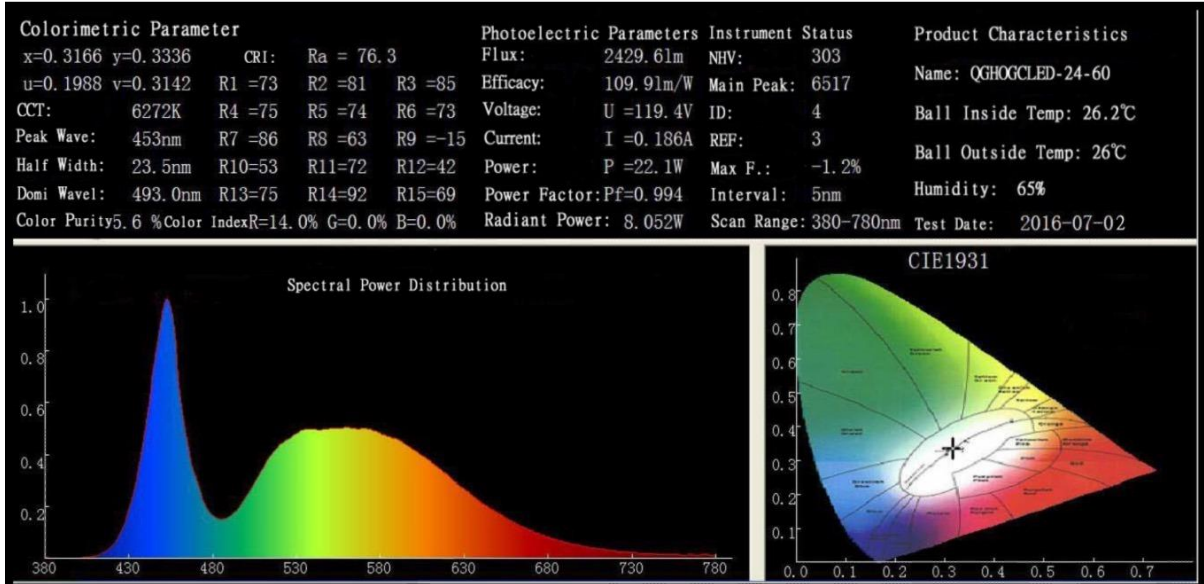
Colorimetric Parameter
x=0.3166 y=0.3336 CRI: Ra = 76.3
u=0.1988 v=0.3142 R1 =73 R2 =81 R3 =85
CCT: 6272K R4 =75 R5 =74 R6 =73
Peak Wave: 453nm R7 =86 R8 =63 R9 =-15
Half Width: 23.5nm R10=53 R11=72 R12=42
Domi Wavel: 493.0nm R13=75 R14=92 R15=69
Color Purity5.6 %Color IndexR=14.0% G=0.0% B=0.0%

Photoelectric Parameters
Flux: 2429.61m
Efficacy: 109.91m/W
Voltage: U =119.4V
Current: I =0.186A
Power: P =22.1W
Power Factor: Pf=0.994
Radiant Power: 8.052W

Instrument Status
NHV: 303
Main Peak: 6517
ID: 4
REF: 3
Max F.: -1.2%
Interval: 5nm
Scan Range: 380-780nm

Product Characteristics
Name: QGHOGCLED-24-60
Ball Inside Temp: 26.2℃
Ball Outside Temp: 26℃
Humidity: 65%
Test Date: 2016-07-02

Spectral Power Distribution
1.0
0.8
0.6
0.4
0.2
380 430 480 530 580 630 680 730 780

CIE1931
0.8
0.7
0.6
0.5
0.4
0.3
0.2
0.1
0.0 0.1 0.2 0.3 0.4 0.5 0.6 0.7